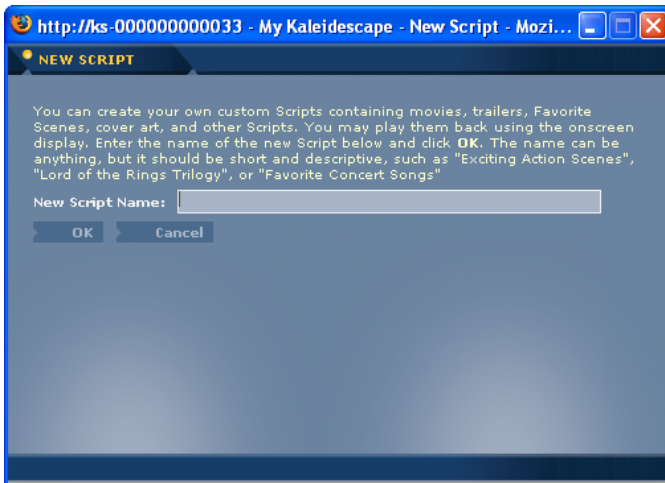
http://ks-000000000033 - My Kaleidescape - New Script - Mozi...

NEW SCRIPT

You can create your own custom Scripts containing movies, trailers, Favorite Scenes, cover art, and other Scripts. You may play them back using the onscreen display. Enter the name of the new Script below and click **OK**. The name can be anything, but it should be short and descriptive, such as "Exciting Action Scenes", "Lord of the Rings Trilogy", or "Favorite Concert Songs"

New Script Name:

OK

Cancel